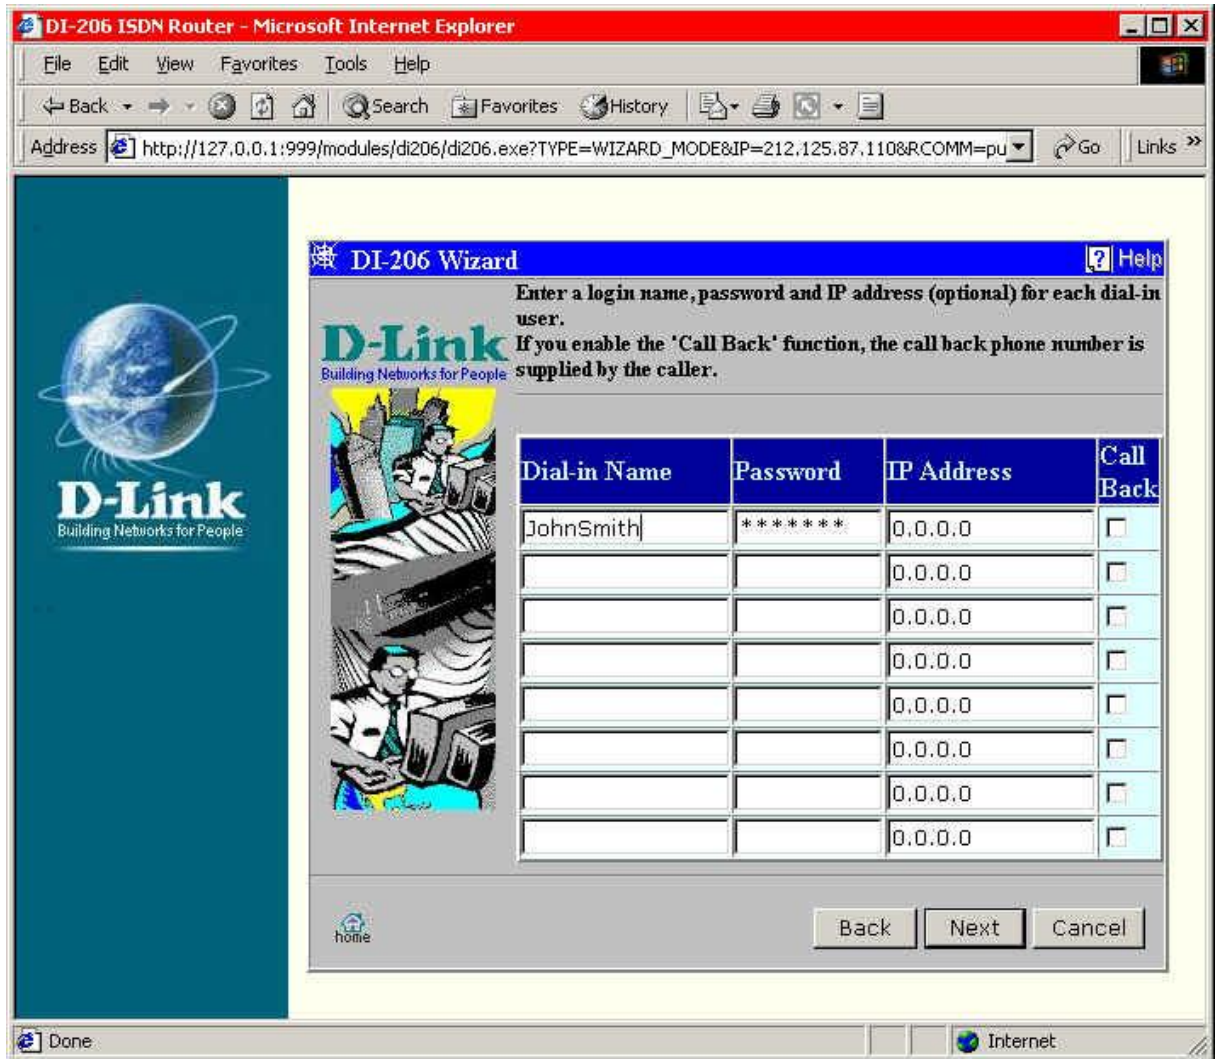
DI-206 ISDN Router - Microsoft Internet Explorer

File Edit View Favorites Tools Help

Back Search Favorites History

Address http://127.0.0.1:999/modules/di206/di206.exe?TYPE=WIZARD_MODE&IP=212.125.87.110&RCOMM=pu Go Links »

D-Link
Building Networks for People

DI-206 Wizard Help

D-Link
Building Networks for People

Enter a login name, password and IP address (optional) for each dial-in user.
If you enable the 'Call Back' function, the call back phone number is supplied by the caller.

| Dial-in Name | Password | IP Address | Call Back |
|---|---|---|---|
| JohnSmith | ******* | 0.0.0.0 | |
| | | 0.0.0.0 | |
| | | 0.0.0.0 | |
| | | 0.0.0.0 | |
| | | 0.0.0.0 | |
| | | 0.0.0.0 | |
| | | 0.0.0.0 | |
| | | 0.0.0.0 | |

home

Back Next Cancel

Done Internet